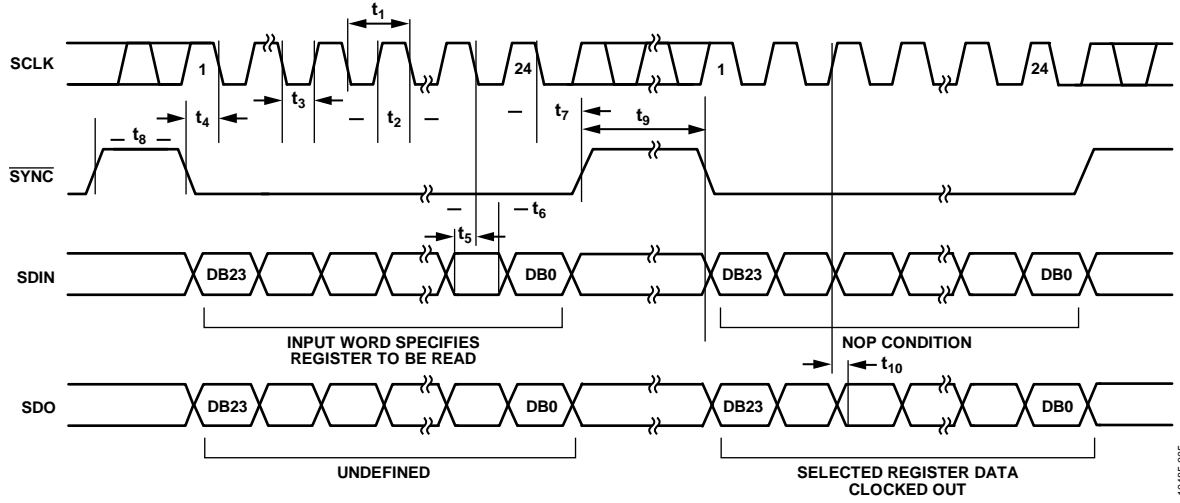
$t_1$

SCLK 1 24 1 24

$t_4$ $t_3$ $t_2$ $t_7$ $t_9$

$t_8$

$\overline{SYNC}$

$t_6$

$t_5$

SDIN DB23 DB0 DB23 DB0

INPUT WORD SPECIFIES REGISTER TO BE READ

NOP CONDITION

$t_{10}$

SDO DB23 DB0 DB23 DB0

UNDEFINED

SELECTED REGISTER DATA CLOCKED OUT

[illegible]